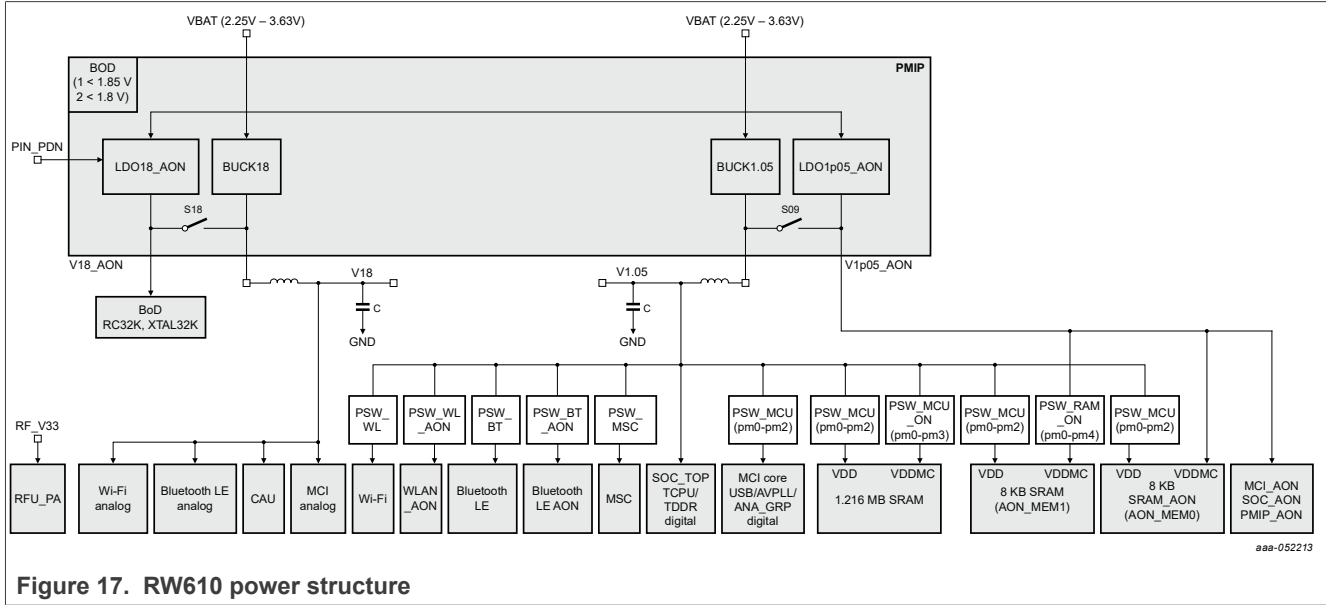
VBAT (2.25V – 3.63V)

VBAT (2.25V – 3.63V)

BOD
(1 < 1.85 V
2 < 1.8 V)

PMIP

PIN_PDN

LDO18_AON

BUCK18

BUCK1.05

LDO1p05_AON

S18

S09

V18_AON

V18

V1.05

V1p05_AON

C

C

GND

GND

BoD
RC32K, XTAL32K

RF_V33

PSW_WL

PSW_WL_AON

PSW_BT

PSW_BT_AON

PSW_MSC

PSW_MCU (pm0-pm2)

PSW_MCU (pm0-pm2)

PSW_MCU_ON (pm0-pm3)

PSW_MCU (pm0-pm2)

PSW_RAM_ON (pm0-pm4)

PSW_MCU (pm0-pm2)

RFU_PA

Wi-Fi analog

Bluetooth LE analog

CAU

MCI analog

Wi-Fi

WLAN_AON

Bluetooth LE

Bluetooth LE AON

MSC

SOC_TOP TCPU/ TDDR digital

MCI core USB/AVPLL/ ANA_GRP digital

VDD VDDMC
1.216 MB SRAM

VDD VDDMC
8 KB SRAM
(AON_MEM1)

VDD VDDMC
8 KB
SRAM_AON
(AON_MEM0)

MCI_AON
SOC_AON
PMIP_AON

aaa-052213

Figure 17. RW610 power structure